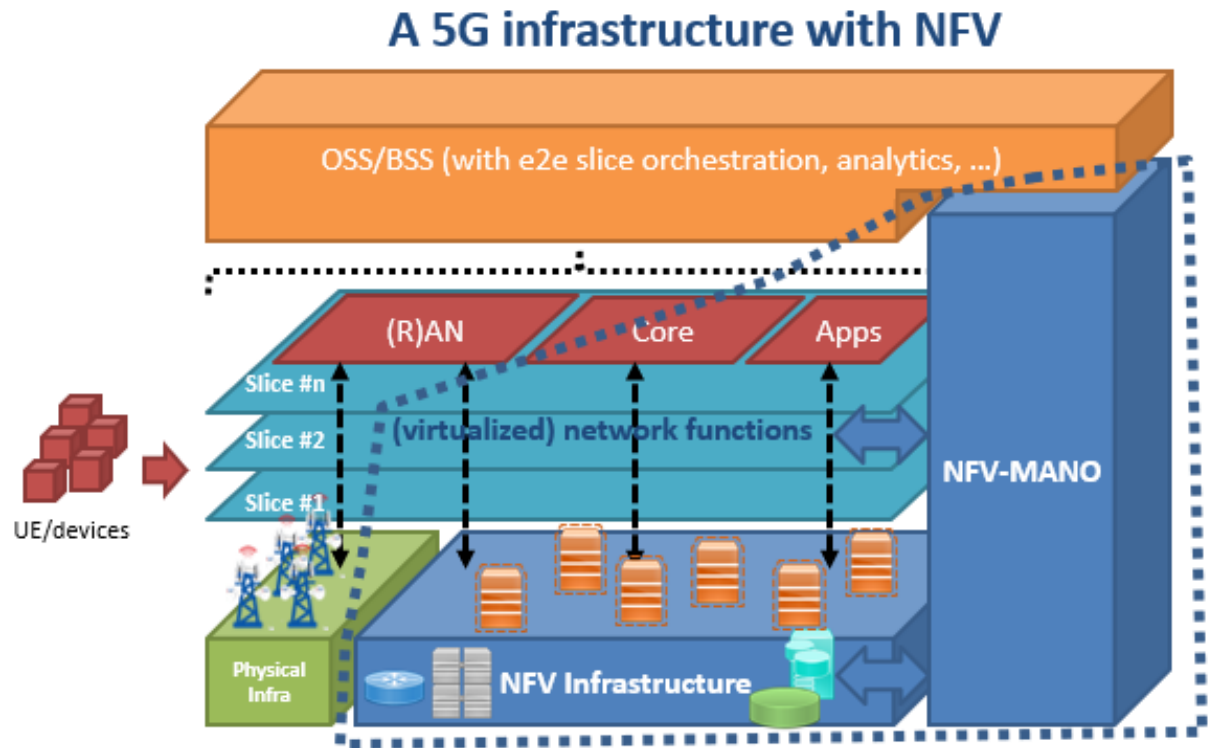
A 5G infrastructure with NFV

OSS/BSS (with e2e slice orchestration, analytics, ...)

(R)AN

Core

Apps

Slice #n

Slice #2

Slice #1

(virtualized) network functions

NFV-MANO

UE/devices

Physical Infra

NFV Infrastructure